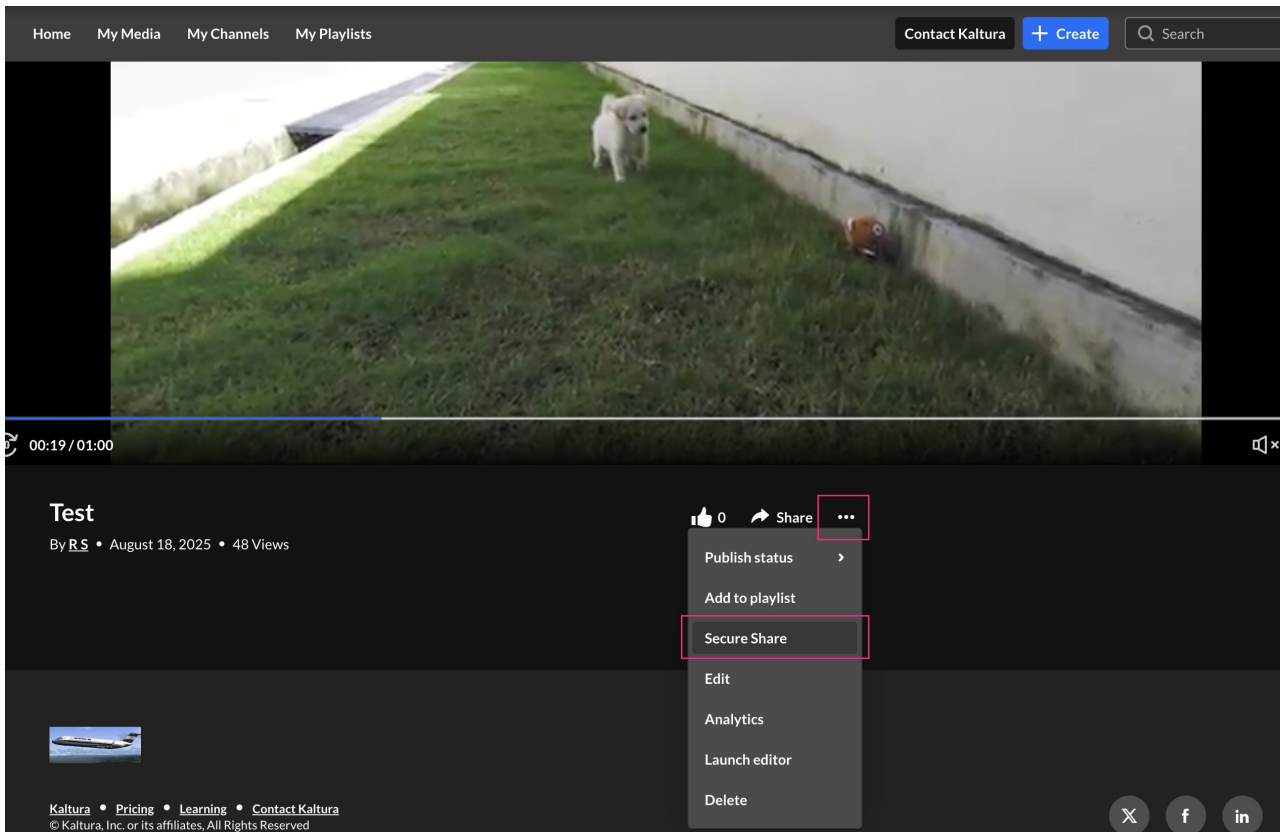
Home My Media My Channels My Playlists

Contact Kaltura + Create Search

00:19 / 01:00

Test

By R S • August 18, 2025 • 48 Views

0 Share ···

Publish status

Add to playlist

Secure Share

Edit

Analytics

Launch editor

Delete

Kaltura • Pricing • Learning • Contact Kaltura

© Kaltura, Inc. or its affiliates, All Rights Reserved